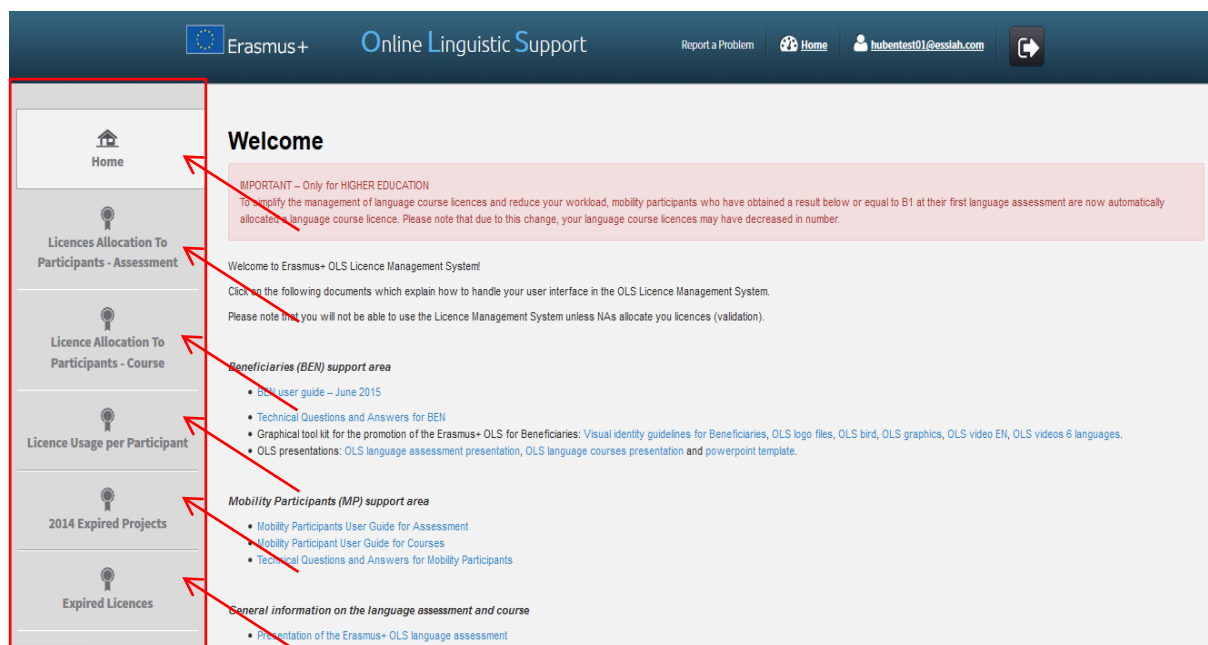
Erasmus+ Online Linguistic Support

Report a Problem Home hubentest01@essiah.com

Home

Licences Allocation To Participants - Assessment

Licence Allocation To Participants - Course

Licence Usage per Participant

2014 Expired Projects

Expired Licences

Welcome

IMPORTANT – Only for HIGHER EDUCATION
To simplify the management of language course licences and reduce your workload, mobility participants who have obtained a result below or equal to B1 at their first language assessment are now automatically allocated a language course licence. Please note that due to this change, your language course licences may have decreased in number.

Welcome to Erasmus+ OLS Licence Management System!

Click on the following documents which explain how to handle your user interface in the OLS Licence Management System.

Please note that you will not be able to use the Licence Management System unless NAs allocate you licences (validation).

Beneficiaries (BEN) support area

- BEN user guide – June 2015
- Technical Questions and Answers for BEN
- Graphical tool kit for the promotion of the Erasmus+ OLS for Beneficiaries: Visual identity guidelines for Beneficiaries, OLS logo files, OLS bird, OLS graphics, OLS video EN, OLS videos 6 languages.
- OLS presentations: OLS language assessment presentation, OLS language courses presentation and powerpoint template.

Mobility Participants (MP) support area

- Mobility Participants User Guide for Assessment
- Mobility Participant User Guide for Courses
- Technical Questions and Answers for Mobility Participants

General information on the language assessment and course

- Presentation of the Erasmus+ OLS language assessment